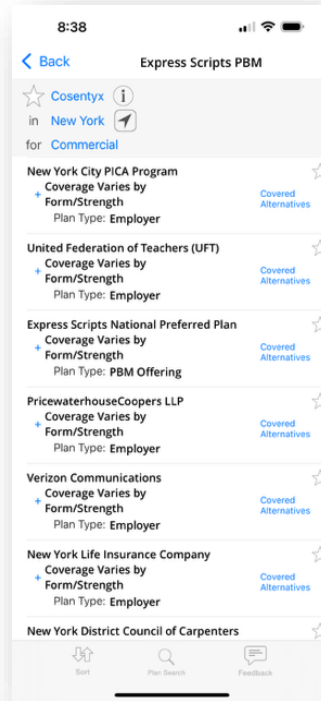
8:38

Back Express Scripts PBM

Cosentyx

in New York

for Commercial

New York City PICA Program
+ Coverage Varies by Form/Strength
Plan Type: Employer
Covered Alternatives

United Federation of Teachers (UFT)
+ Coverage Varies by Form/Strength
Plan Type: Employer
Covered Alternatives

Express Scripts National Preferred Plan
+ Coverage Varies by Form/Strength
Plan Type: PBM Offering
Covered Alternatives

PricewaterhouseCoopers LLP
+ Coverage Varies by Form/Strength
Plan Type: Employer
Covered Alternatives

Verizon Communications
+ Coverage Varies by Form/Strength
Plan Type: Employer
Covered Alternatives

New York Life Insurance Company
+ Coverage Varies by Form/Strength
Plan Type: Employer
Covered Alternatives

New York District Council of Carpenters

Sort Plan Search Feedback